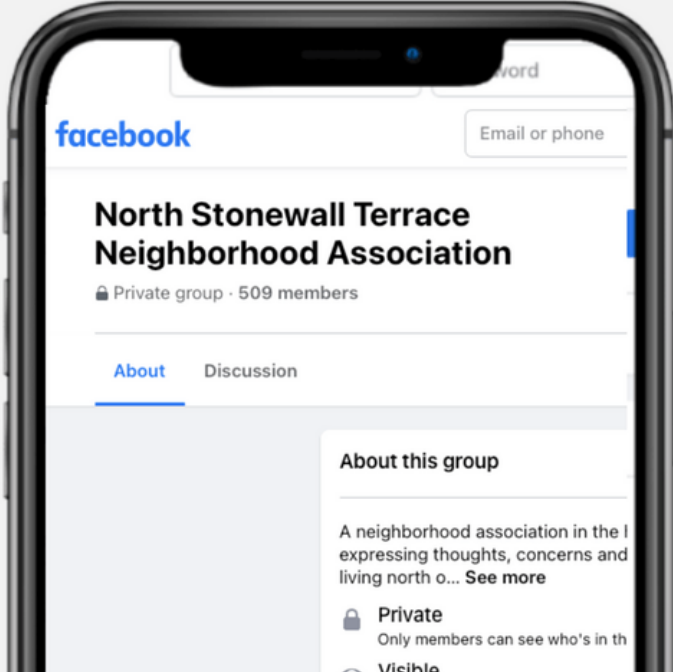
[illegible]word

facebook

Email or phone

North Stonewall Terrace Neighborhood Association

Private group · 509 members

About Discussion

About this group

A neighborhood association in the l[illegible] expressing thoughts, concerns and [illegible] living north o... See more

Private
Only members can see who's in th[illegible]

Visible